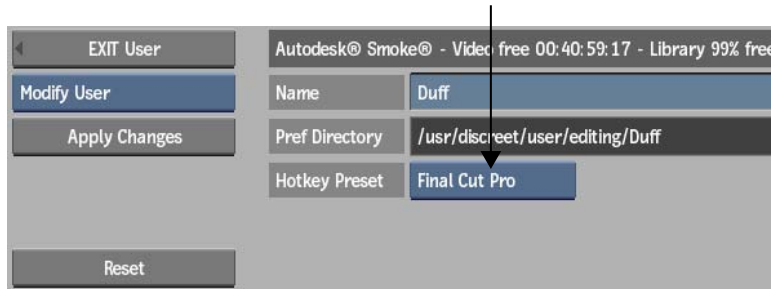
EXIT User
Modify User
Apply Changes
Reset

Autodesk® Smoke® - Video free 00:40:59:17 - Library 99% free

| Name | Duff |
|---|---|
| Pref Directory | /usr/discreet/user/editing/Duff |
| Hotkey Preset | Final Cut Pro |